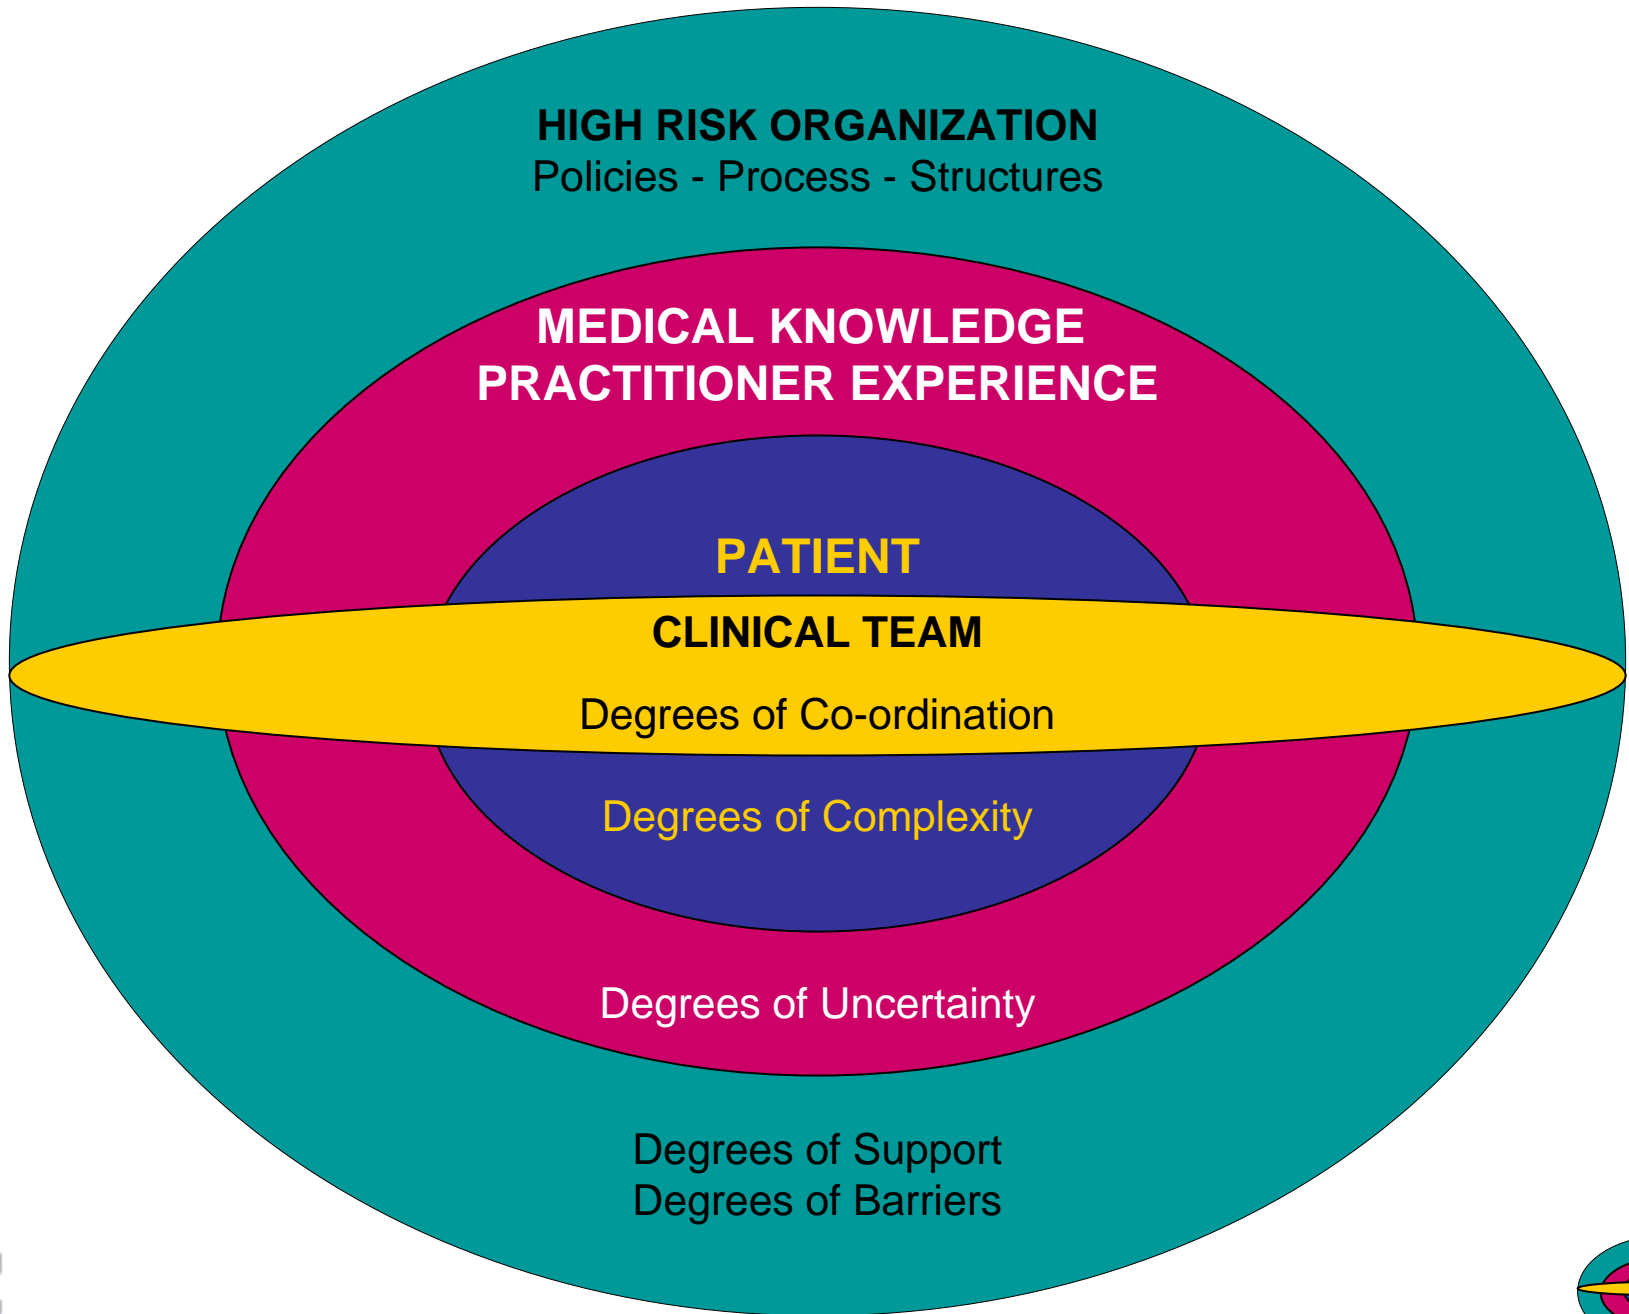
HIGH RISK ORGANIZATION
Policies - Process - Structures

MEDICAL KNOWLEDGE
PRACTITIONER EXPERIENCE

PATIENT

CLINICAL TEAM

Degrees of Co-ordination

Degrees of Complexity

Degrees of Uncertainty

Degrees of Support
Degrees of Barriers